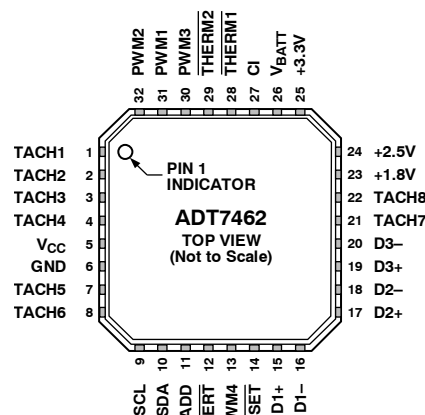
PWM2 32
PWM1 31
PWM3 30
$\overline{THERM2}$ 29
$\overline{THERM1}$ 28
CI 27
$V_{BATT}$ 26
+3.3V 25

TACH1 1
TACH2 2
TACH3 3
TACH4 4
$V_{CC}$ 5
GND 6
TACH5 7
TACH6 8

PIN 1 INDICATOR

ADT7462
TOP VIEW
(Not to Scale)

24 +2.5V
23 +1.8V
22 TACH8
21 TACH7
20 D3–
19 D3+
18 D2–
17 D2+

9 SCL
10 SDA
11 ADD
12 $\overline{ERT}$
13 WM4
14 $\overline{SET}$
15 D1+
16 D1–